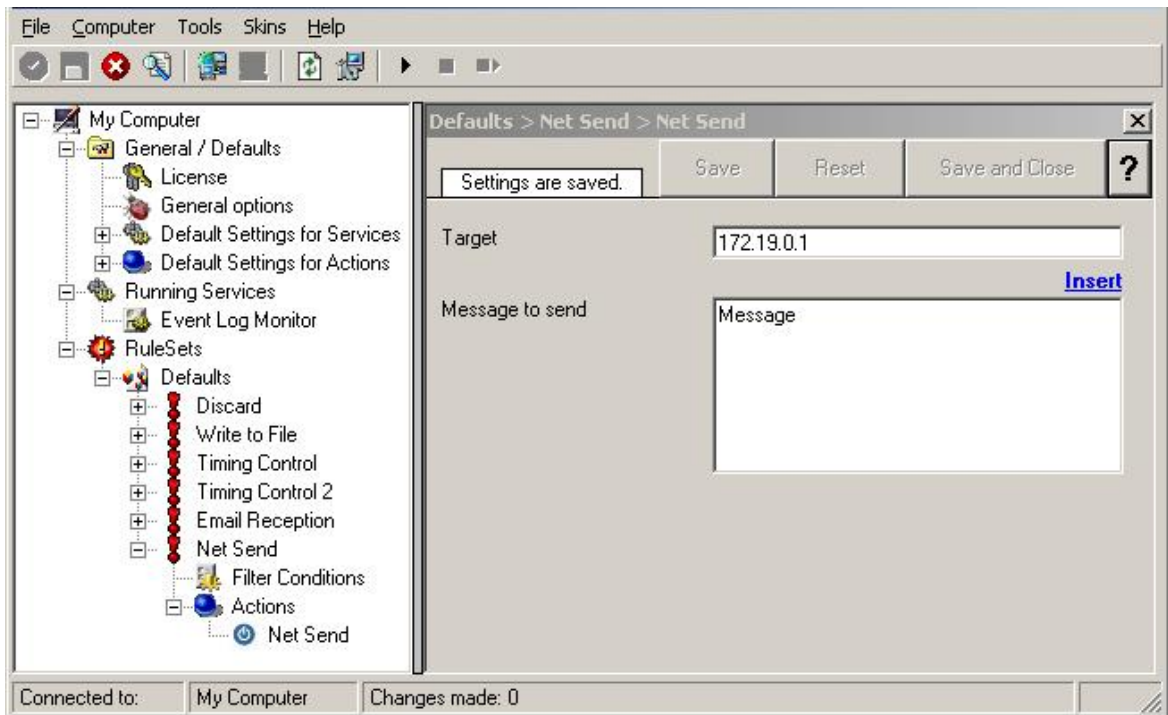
File Computer Tools Skins Help

My Computer
General / Defaults
License
General options
Default Settings for Services
Default Settings for Actions
Running Services
Event Log Monitor
RuleSets
Defaults
Discard
Write to File
Timing Control
Timing Control 2
Email Reception
Net Send
Filter Conditions
Actions
Net Send

Defaults > Net Send > Net Send

Settings are saved.
Save
Reset
Save and Close
?

Target
172.19.0.1
Insert
Message to send
Message

Connected to:
My Computer
Changes made: 0